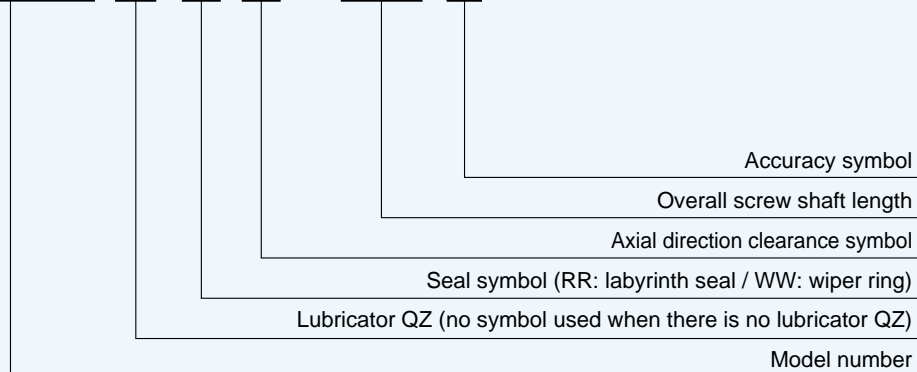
Accuracy symbol

Overall screw shaft length

Axial direction clearance symbol

Seal symbol (RR: labyrinth seal / WW: wiper ring)

Lubricator QZ (no symbol used when there is no lubricator QZ)

Model number